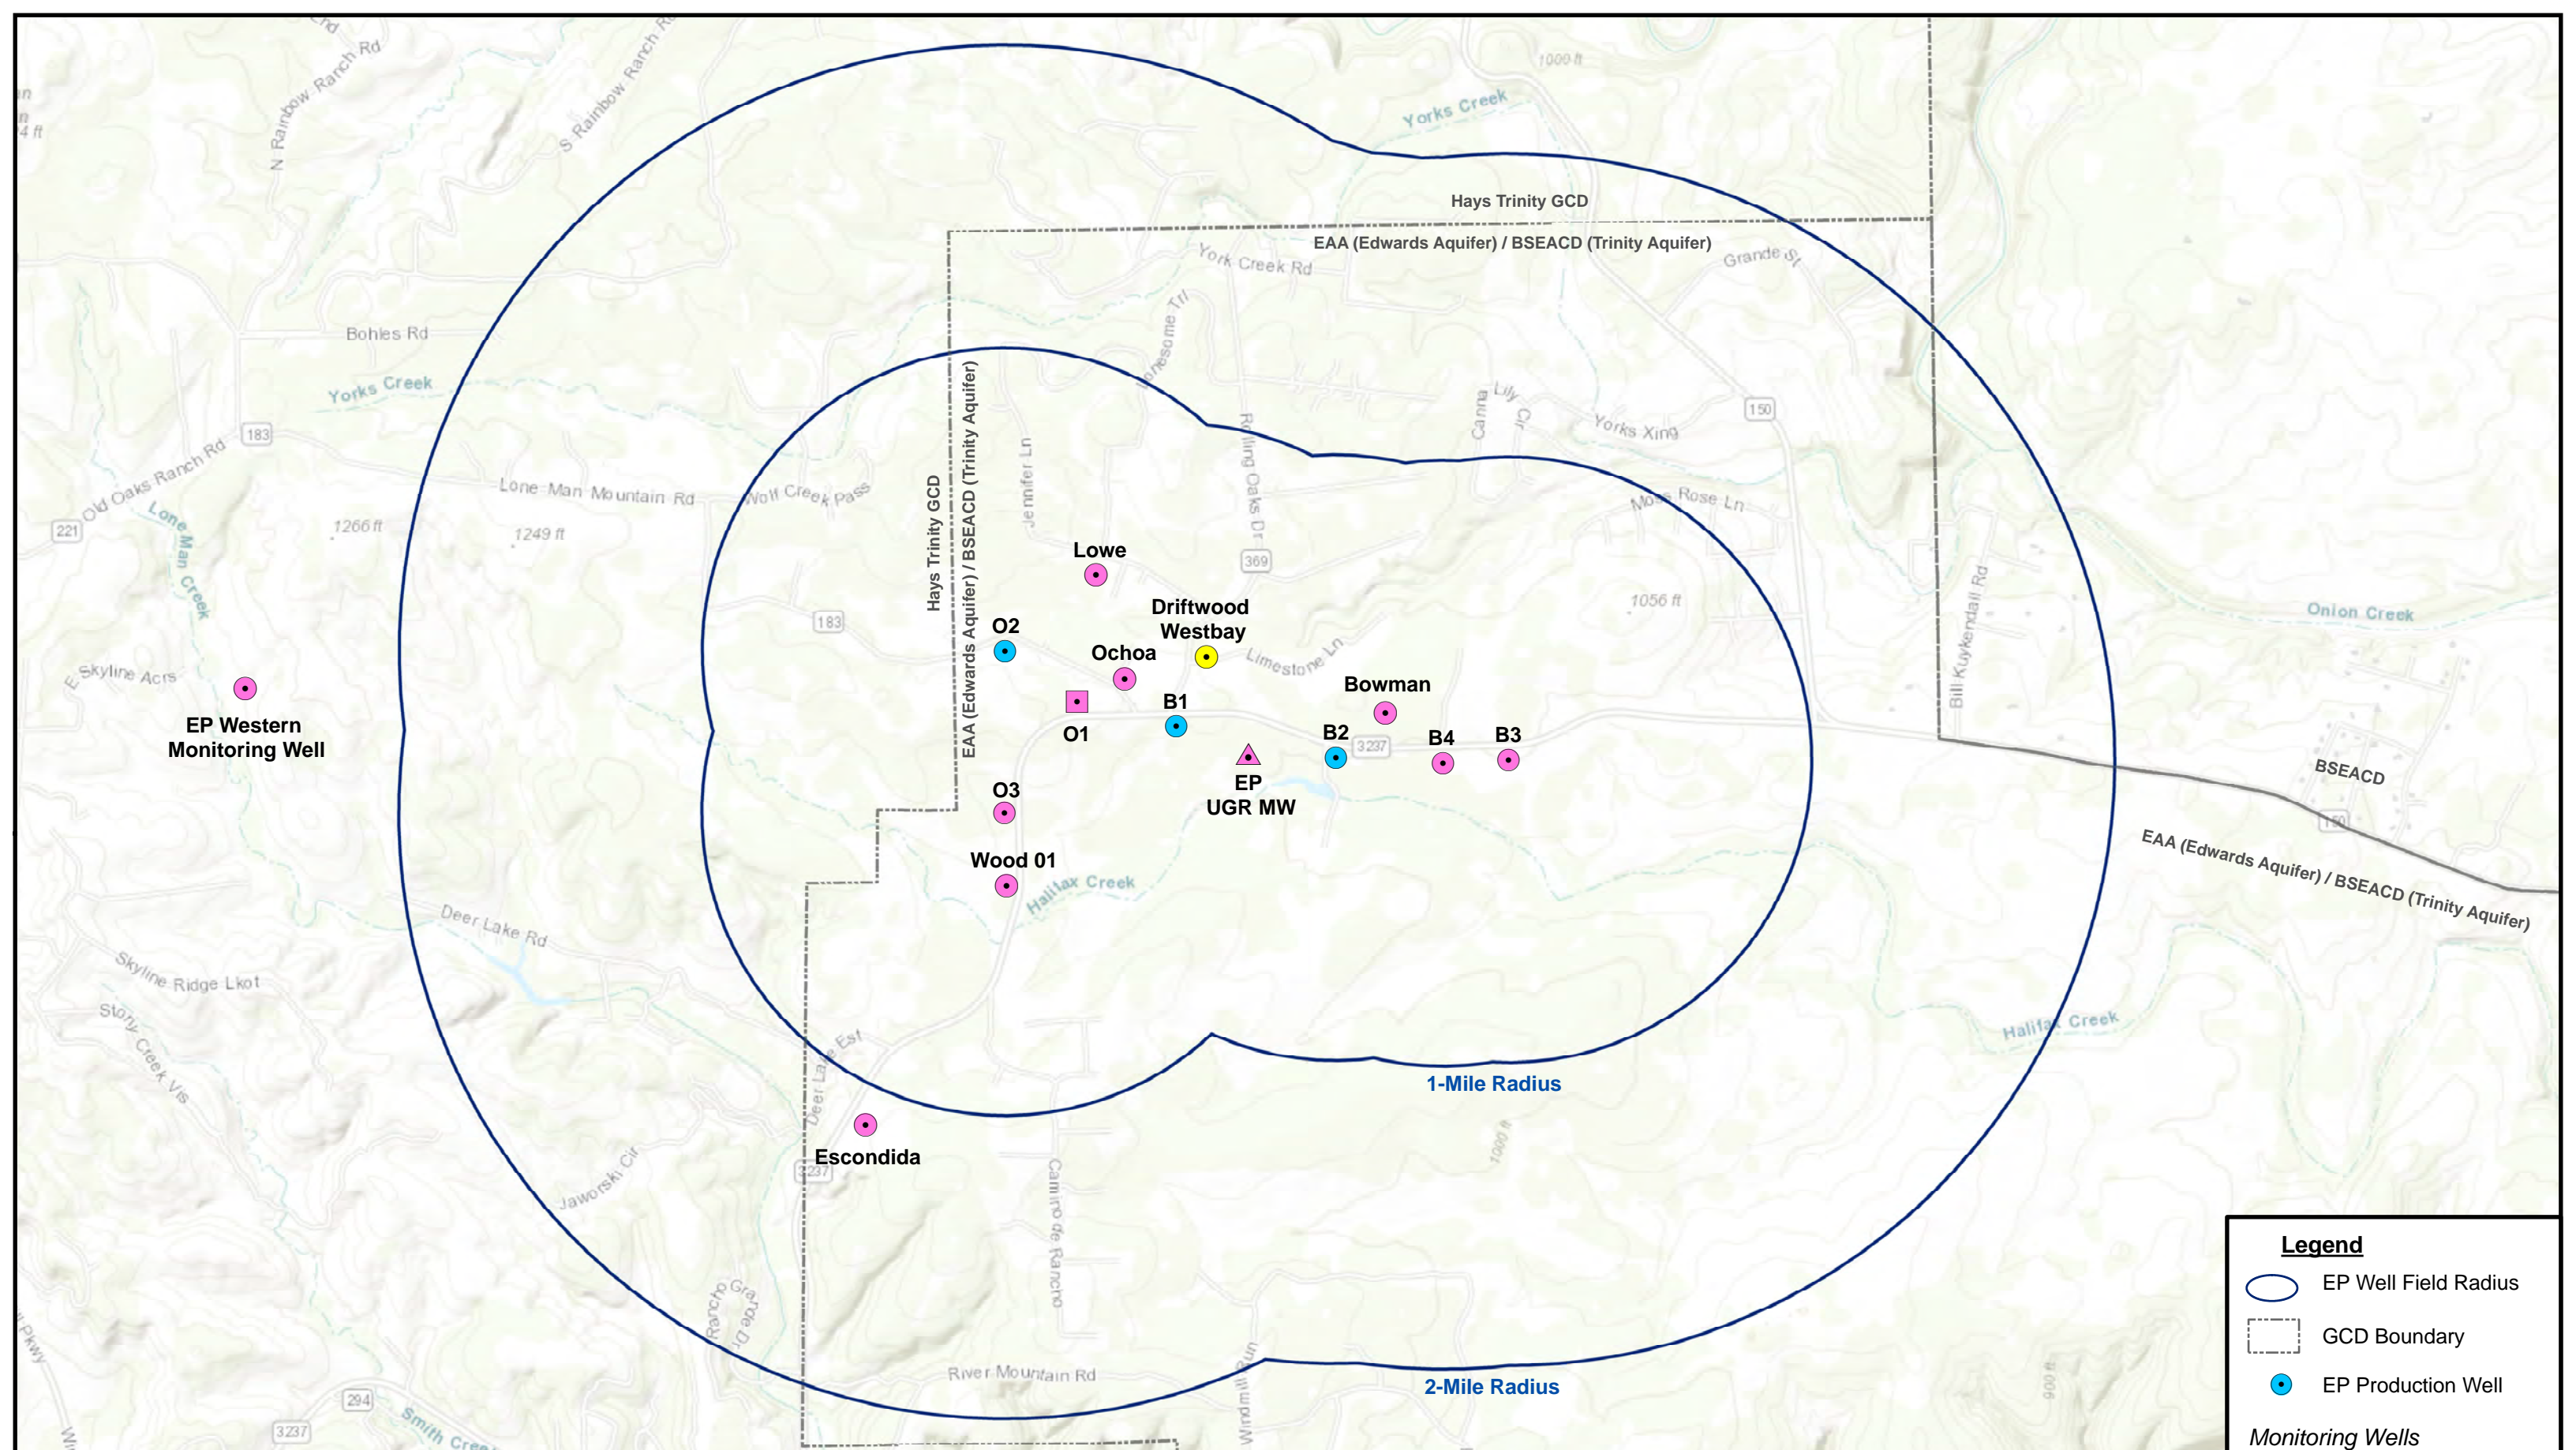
N Rainbow Ranch Rd
S Rainbow Ranch Rd
1000 ft
Yorks Creek
Hays Trinity GCD
EAA (Edwards Aquifer) / BSEACD (Trinity Aquifer)
York Creek Rd
Grande St
Bohles Rd
Yorks Creek
Lonesome Trl
Rolling Oaks Dr
Canna Lily Cir
Yorks Xing
150
183
Old Oaks Ranch Rd
221
Lone Man Creek
1266 ft
Lone Man Mountain Rd
1249 ft
Wolf Creek Pass
Hays Trinity GCD
EAA (Edwards Aquifer) / BSEACD (Trinity Aquifer)
Jennifer Ln
369
Moss Rose Ln
Lowe
Driftwood Westbay
1056 ft
Bill Kuykendall Rd
Onion Creek
183
O2
Ochoa
Limestone Ln
E Skyline Acrs
Bowman
EP Western Monitoring Well
O1
B1
B2
3237
B4
B3
EP UGR MW
BSEACD
O3
150
Wood 01
Halifax Creek
EAA (Edwards Aquifer) / BSEACD (Trinity Aquifer)
Deer Lake Rd
Skyline Ridge Lkot
Stony Creek Vis
Halifax Creek
Deer Lake Est
1-Mile Radius
Escondida
3237
Jaworski Cir
Camino de Rancho
1000 ft
Rancho Grande Dr
River Mountain Rd
Windmill Run
294
3237
Smith Creek
2-Mile Radius
900 ft
Legend
EP Well Field Radius
GCD Boundary
EP Production Well
Monitoring Wells